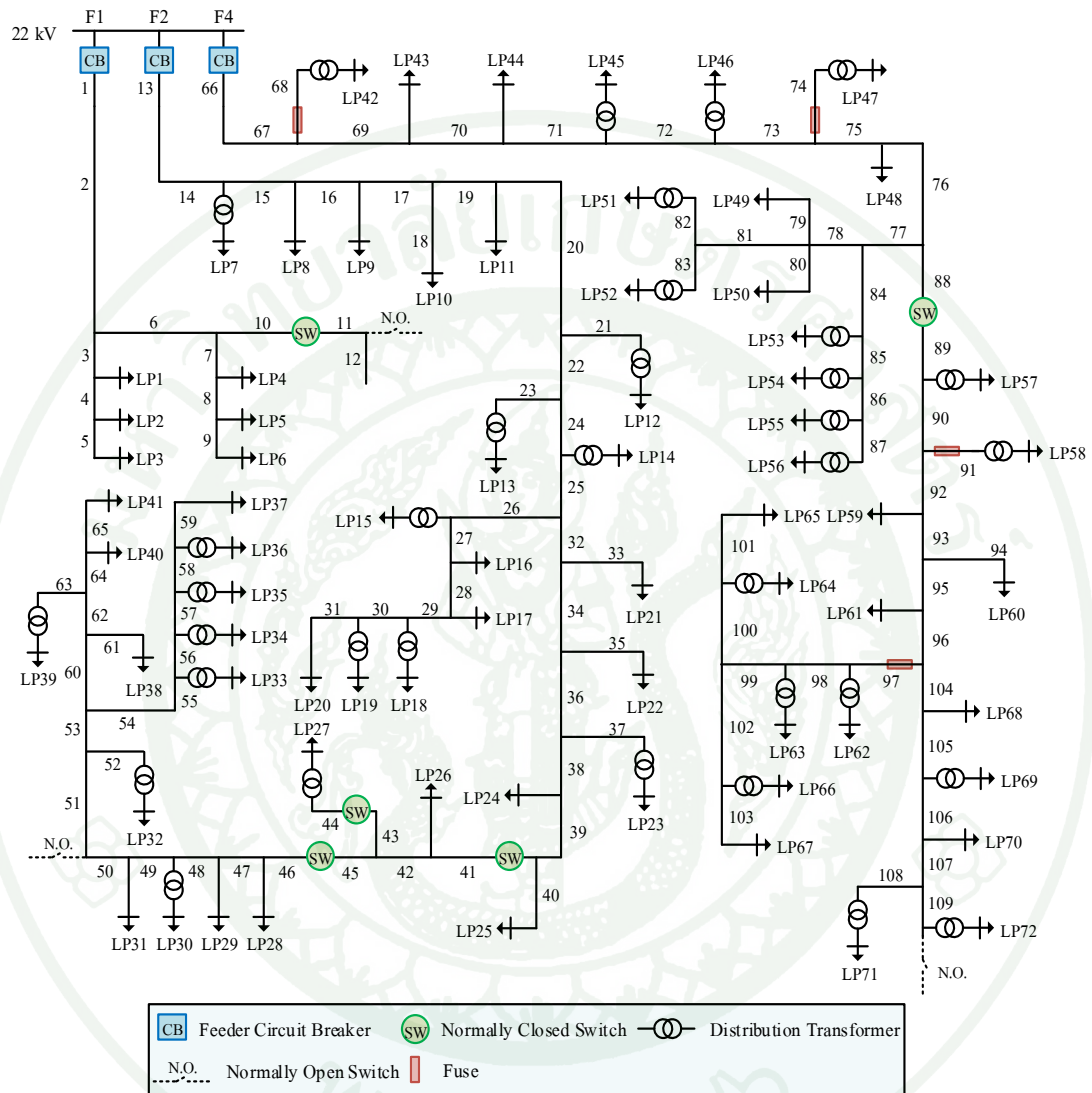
22 kV F1 F2 F4
CB CB CB
1 13 66
68 LP42 LP43 LP44 LP45 LP46 74 LP47
67 69 70 71 72 73 75
2 14 15 16 17 19 LP48 76
LP51 82 LP49 79
20 81 78 77
18 83 80
LP7 LP8 LP9 LP10 LP11 LP52 LP50 84 88
6 10 SW 11 N.O. SW
12 21
3 7 LP53 85 89
LP1 LP4 22 LP54 LP57
4 8 23 86 90
LP2 LP5 LP12 LP55
5 9 24 87
LP3 LP6 LP14 LP56 91 LP58
LP13 25
LP41 LP37 92
65 59 LP15 26 LP65 LP59
LP36 101 93 94
64 LP40 58 27 32 33
63 LP35 LP16 LP64
62 57 28 34 LP21 95 LP60
LP34 31 30 29 LP17 LP61
61 56 100 96
60 LP38 LP33 35
LP39 55 LP20 LP19 LP18 LP22 99 98 97 104
54 LP27 36 LP68
53 37 102 LP63 LP62 105
52 LP69
51 44 SW LP26 38 LP24 LP66 106
LP32 43 103 LP23 LP70
N.O. 39 LP67 107
50 49 48 47 46 SW 45 42 41 SW 108
40 109
LP31 LP30 LP29 LP28 LP25 LP72
LP71 N.O.
CB Feeder Circuit Breaker SW Normally Closed Switch Distribution Transformer
N.O. Normally Open Switch Fuse